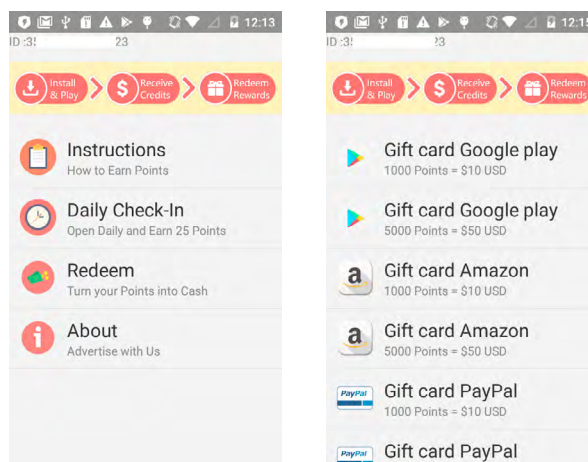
12:13
ID :3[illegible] 23

Install & Play
Receive Credits
Redeem Rewards

Instructions
How to Earn Points

Daily Check-In
Open Daily and Earn 25 Points

Redeem
Turn your Points into Cash

About
Advertise with Us

12:1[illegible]
ID :3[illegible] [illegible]3

Install & Play
Receive Credits
Redeem Rewards

Gift card Google play
1000 Points = $10 USD

Gift card Google play
5000 Points = $50 USD

a
Gift card Amazon
1000 Points = $10 USD

a
Gift card Amazon
5000 Points = $50 USD

PayPal
Gift card PayPal
1000 Points = $10 USD

PayPal
Gift card PayPal